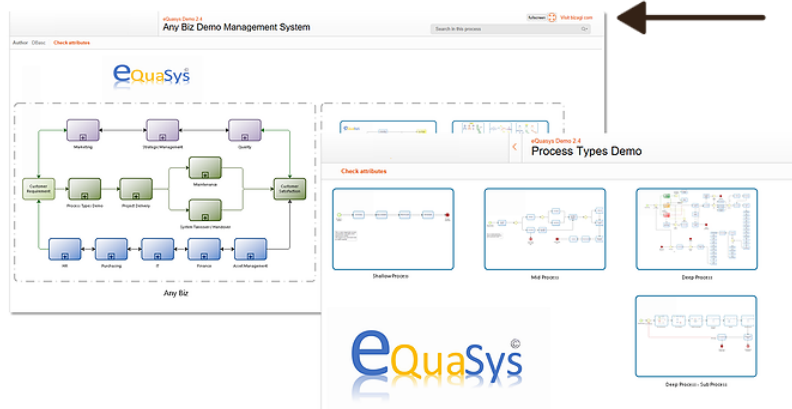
eQuasys Demo 2.4
Any Biz Demo Management System

Fullscreen
Visit bizagi.com

Search in this process

Author Others Check attributes

eQuaSys

Marketing
Strategic Management
Quality
Customer Requirement
Process Types Demo
Project Delivery
Maintenance
Customer Satisfaction
System Takeover / Handover
HR
Purchasing
IT
Finance
Asset Management

Any Biz

eQuasys Demo 2.4
Process Types Demo

Check attributes

Shallow Process
Mid Process
Deep Process
Deep Process - Sub Process

eQuaSys
©